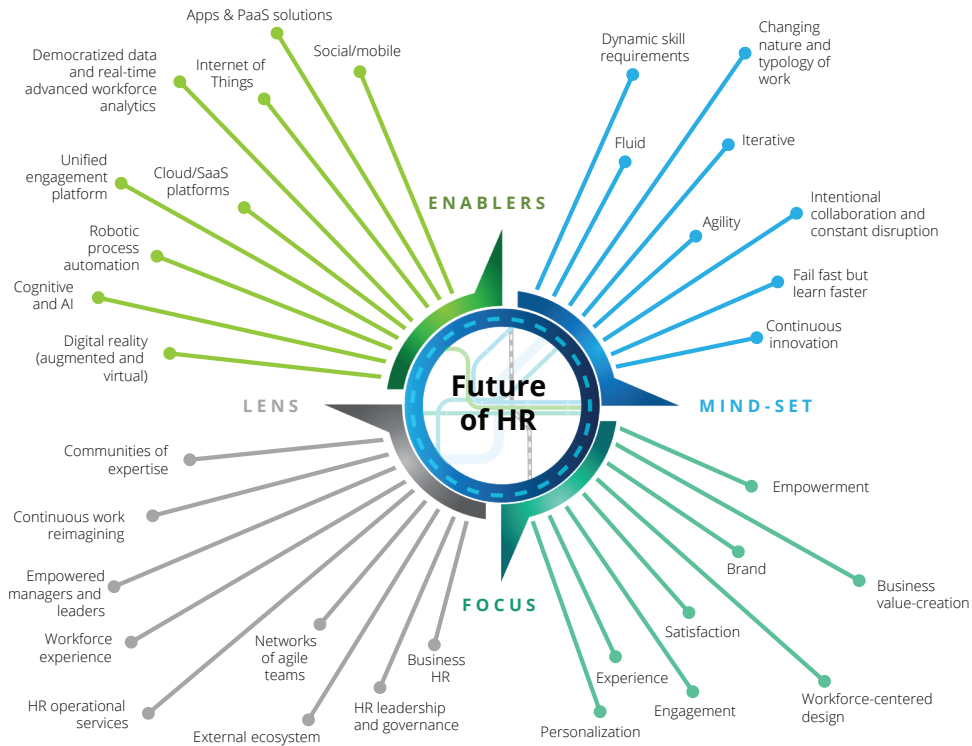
Apps & PaaS solutions

Democratized data and real-time advanced workforce analytics

Internet of Things

Social/mobile

Unified engagement platform

Cloud/SaaS platforms

Robotic process automation

Cognitive and AI

Digital reality (augmented and virtual)

ENABLERS

Dynamic skill requirements

Changing nature and typology of work

Fluid

Iterative

Agility

Intentional collaboration and constant disruption

Fail fast but learn faster

Continuous innovation

MIND-SET

Future of HR

LENS

Communities of expertise

Continuous work reimagining

Empowered managers and leaders

Workforce experience

HR operational services

External ecosystem

Networks of agile teams

HR leadership and governance

Business HR

FOCUS

Empowerment

Brand

Business value-creation

Satisfaction

Workforce-centered design

Experience

Engagement

Personalization